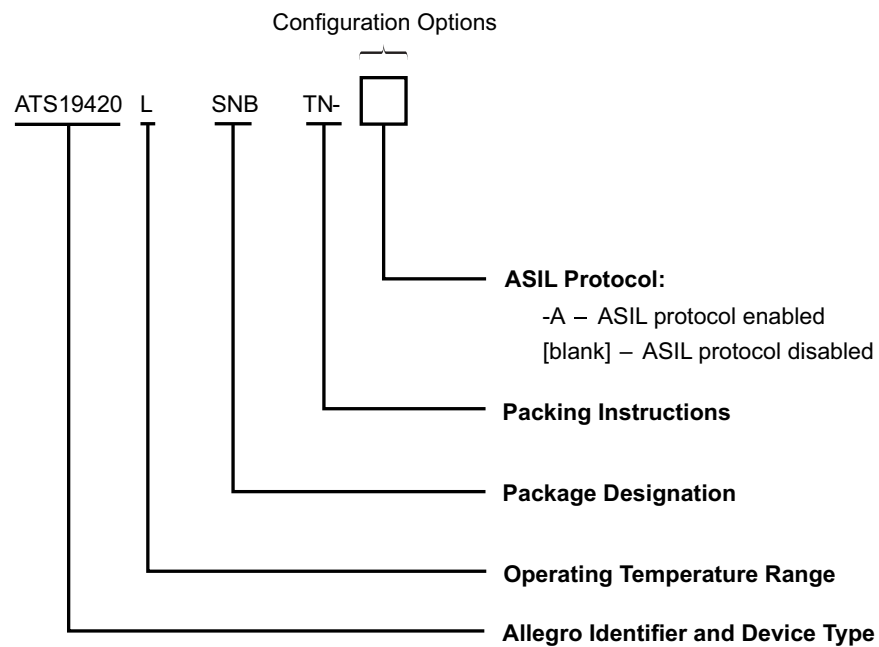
Configuration Options

ATS19420 L SNB TN-

ASIL Protocol:
-A – ASIL protocol enabled
[blank] – ASIL protocol disabled

Packing Instructions

Package Designation

Operating Temperature Range

Allegro Identifier and Device Type